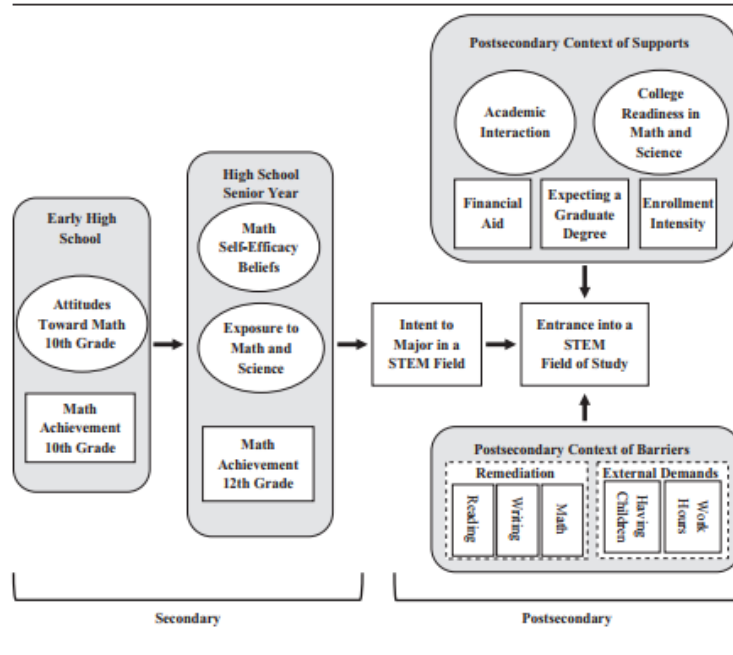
Early High School

Attitudes Toward Math 10th Grade

Math Achievement 10th Grade

High School Senior Year

Math Self-Efficacy Beliefs

Exposure to Math and Science

Math Achievement 12th Grade

Intent to Major in a STEM Field

Postsecondary Context of Supports

Academic Interaction

College Readiness in Math and Science

Financial Aid

Expecting a Graduate Degree

Enrollment Intensity

Entrance into a STEM Field of Study

Postsecondary Context of Barriers

Remediation

Reading

Writing

Math

External Demands

Having Children

Work Hours

Secondary

Postsecondary